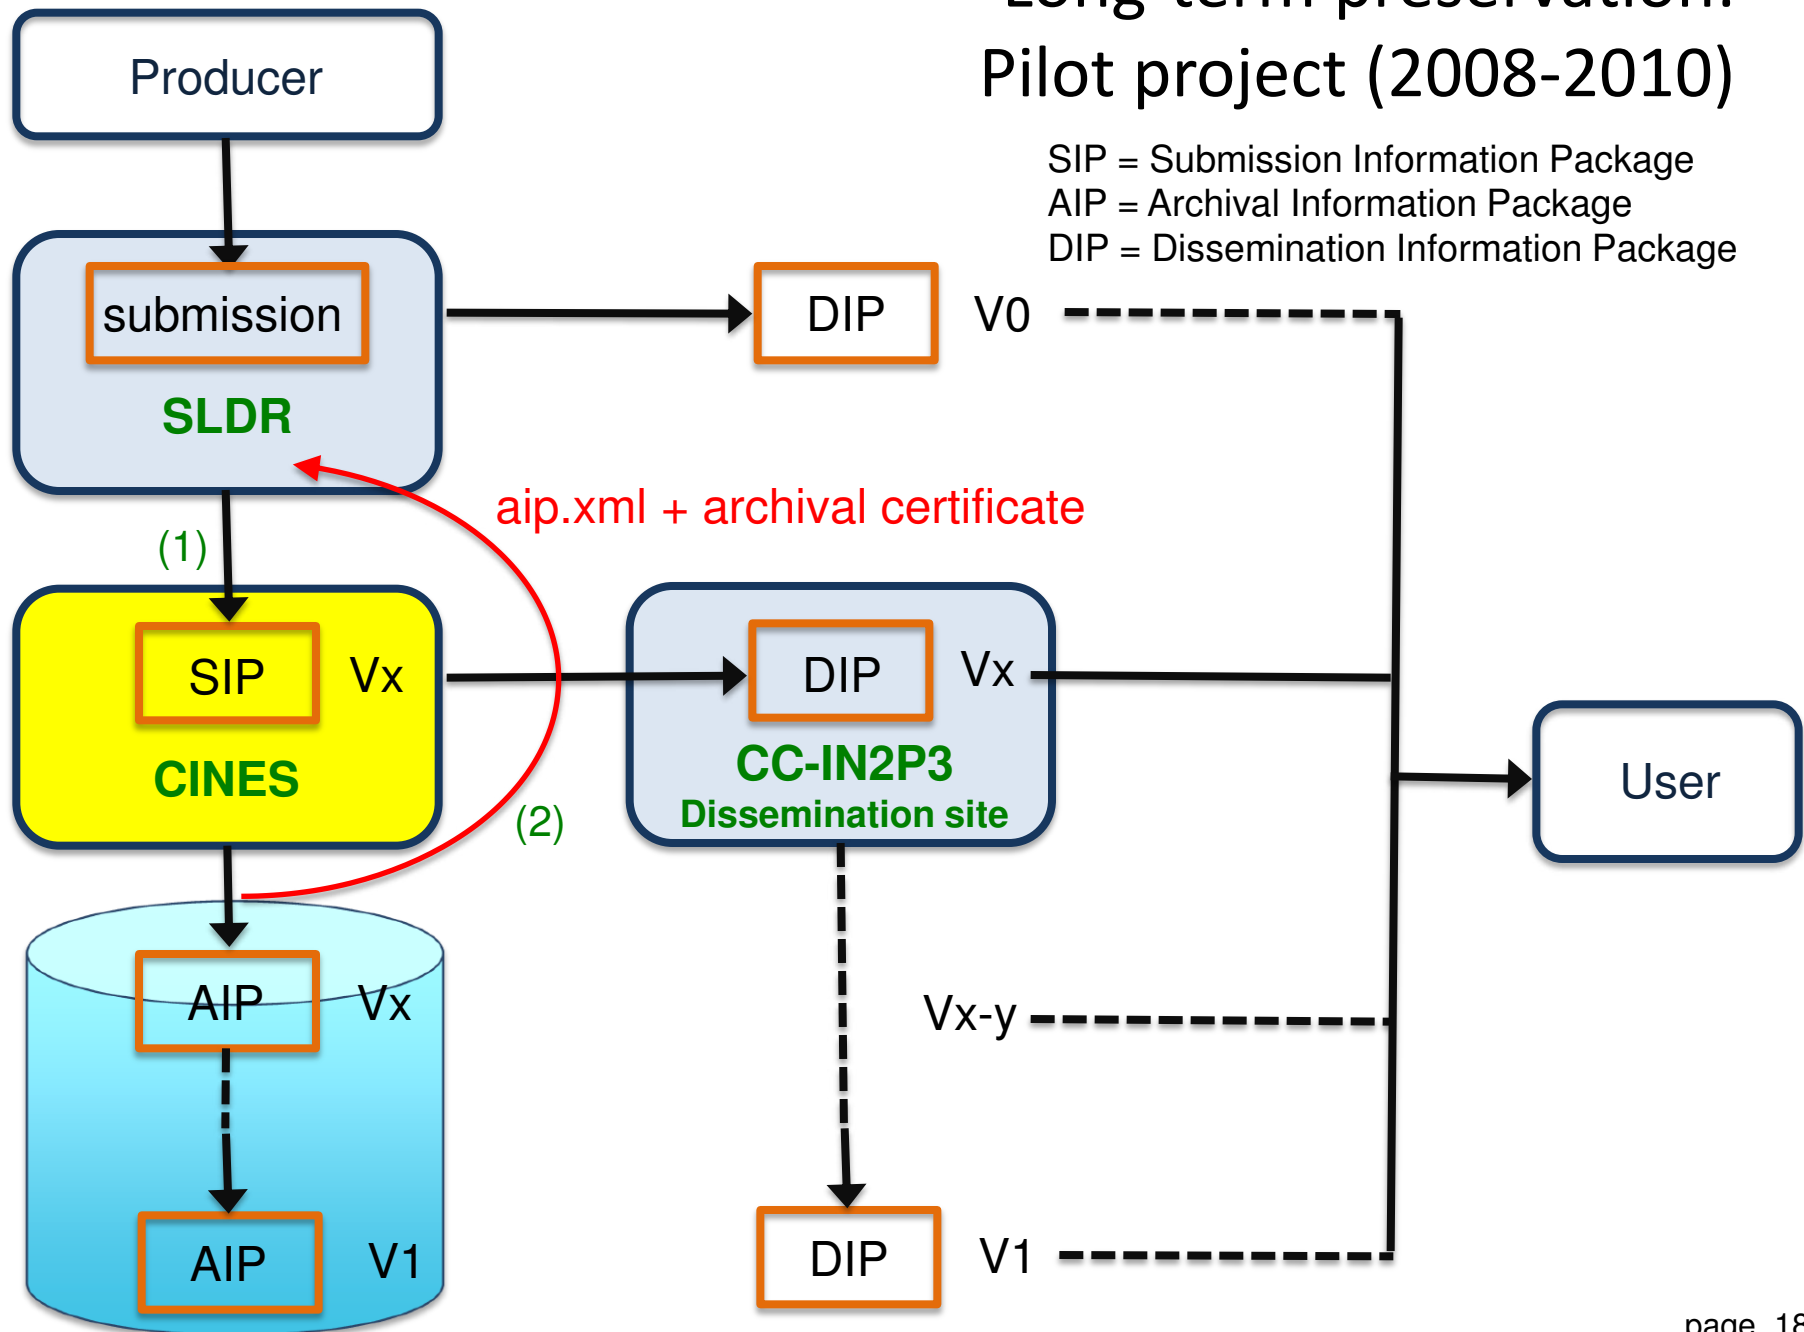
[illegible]
Pilot project (2008-2010)

SIP = Submission Information Package
AIP = Archival Information Package
DIP = Dissemination Information Package

Producer

submission

SLDR

DIP

V0

aip.xml + archival certificate

(1)

SIP

Vx

CINES

DIP

Vx

CC-IN2P3
Dissemination site

User

(2)

AIP

Vx

Vx-y

AIP

V1

DIP

V1

page 1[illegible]